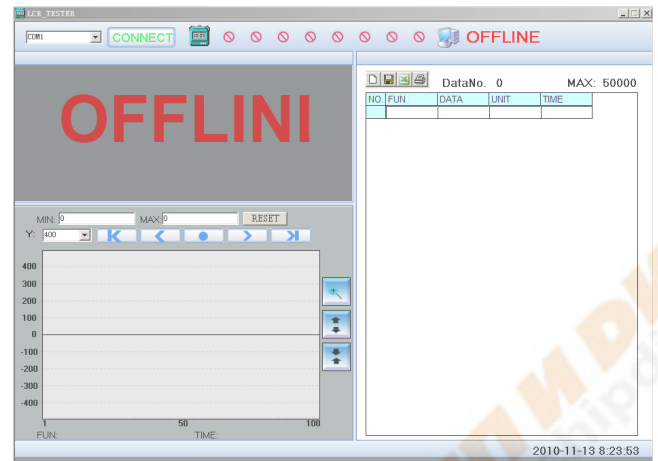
LCR_TESTER

COM1

CONNECT

OFFLINE

OFFLINI

DataNo. 0

MAX: 50000

| NO | FUN | DATA | UNIT | TIME |
|---|---|---|---|---|
| | | | | |

MIN: 0

MAX: 0

RESET

Y: 400

400
300
200
100
0
-100
-200
-300
-400

1
50
100

FUN:

TIME:

2010-11-13 8:23:53